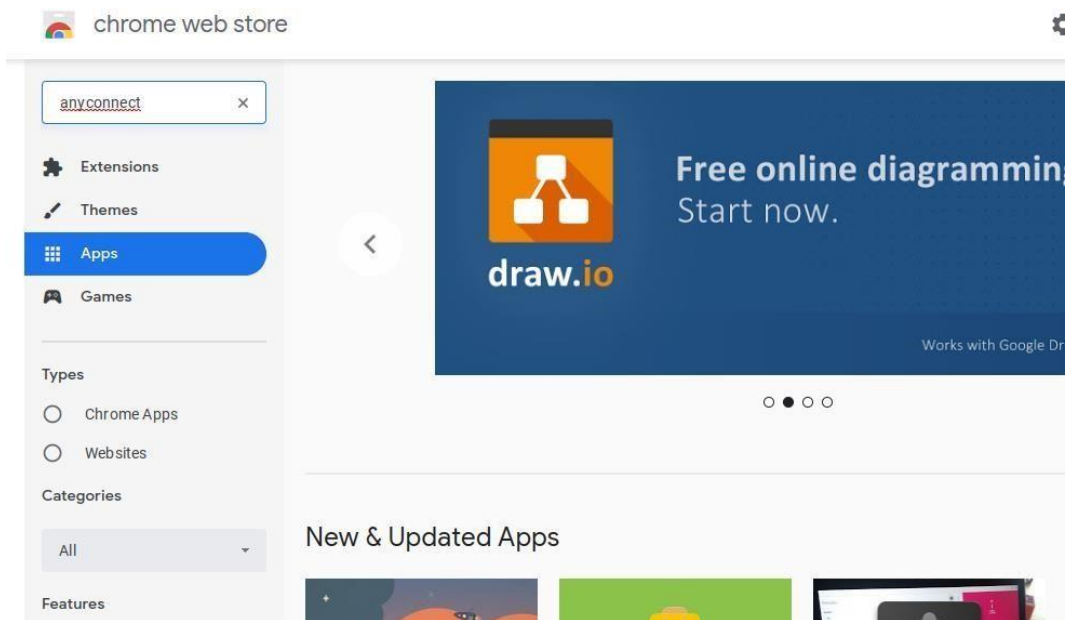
chrome web store

anyconnect ×

Extensions

Themes

Apps

Games

Types

Chrome Apps

Websites

Categories

All

Features

draw.io

Free online diagrammin
Start now.

Works with Google Dr

New & Updated Apps